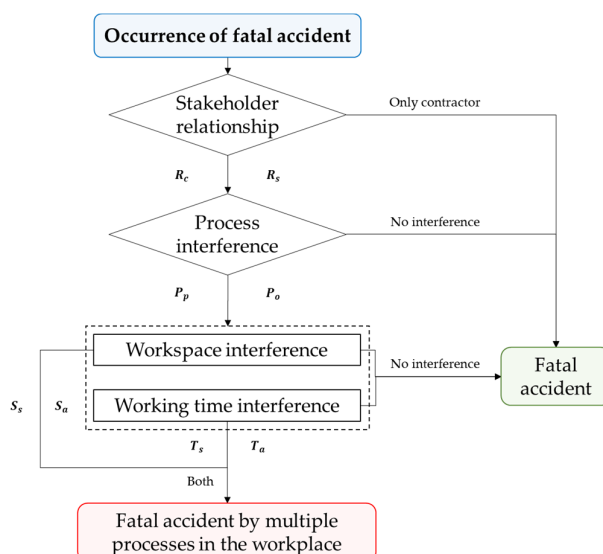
Occurrence of fatal accident

Stakeholder relationship

Only contractor

$R_c$ $R_s$

Process interference

No interference

$P_p$ $P_o$

Workspace interference

Working time interference

No interference

Fatal accident

$S_s$ $S_a$

$T_s$ $T_a$

Both

Fatal accident by multiple processes in the workplace